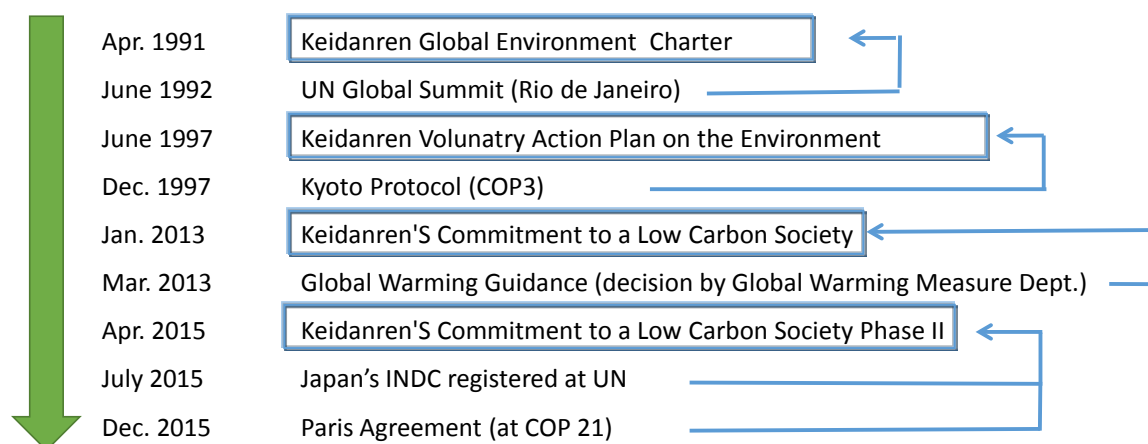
Apr. 1991 Keidanren Global Environment Charter
June 1992 UN Global Summit (Rio de Janeiro)
June 1997 Keidanren Volunatry Action Plan on the Environment
Dec. 1997 Kyoto Protocol (COP3)
Jan. 2013 Keidanren'S Commitment to a Low Carbon Society
Mar. 2013 Global Warming Guidance (decision by Global Warming Measure Dept.)
Apr. 2015 Keidanren'S Commitment to a Low Carbon Society Phase II
July 2015 Japan's INDC registered at UN
Dec. 2015 Paris Agreement (at COP 21)